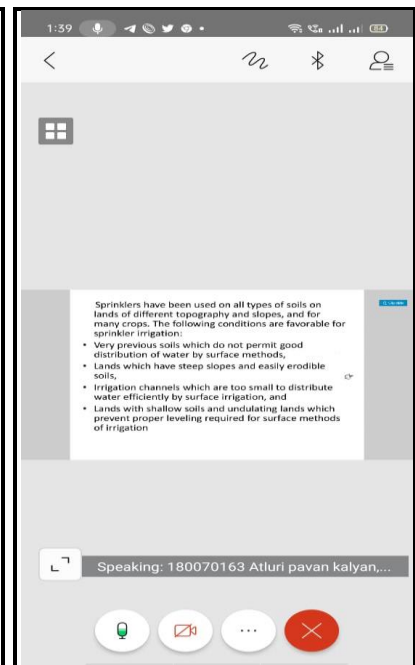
1:39

Sprinklers have been used on all types of soils on lands of different topography and slopes, and for many crops. The following conditions are favorable for sprinkler irrigation:

- Very previous soils which do not permit good distribution of water by surface methods,
- Lands which have steep slopes and easily erodible soils,
- Irrigation channels which are too small to distribute water efficiently by surface irrigation, and
- Lands with shallow soils and undulating lands which prevent proper leveling required for surface methods of irrigation

Speaking: 180070163 Atluri pavan kalyan,...